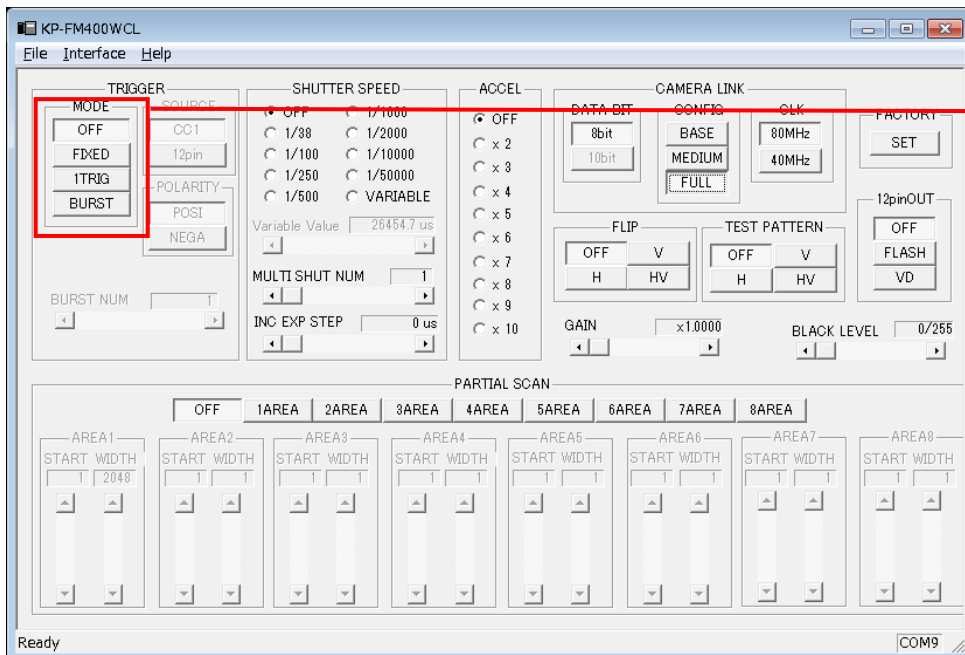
KP-FM400WCL
File Interface Help

TRIGGER
MODE
OFF
FIXED
1TRIG
BURST
SOURCE
CC1
12pin
POLARITY
POSI
NEGA
BURST NUM 1

SHUTTER SPEED
OFF
1/1000
1/38
1/2000
1/100
1/10000
1/250
1/50000
1/500
VARIABLE
Variable Value 26454.7 us
MULTI SHUT NUM 1
INC EXP STEP 0 us

ACCEL
OFF
x 2
x 3
x 4
x 5
x 6
x 7
x 8
x 9
x 10

CAMERA LINK
DATA BIT
8bit
10bit
CONFIG
BASE
MEDIUM
FULL
CLK
80MHz
40MHz

FACTORY
SET

12pinOUT
OFF
FLASH
VD

FLIP
OFF
V
H
HV

TEST PATTERN
OFF
V
H
HV

GAIN x1.0000
BLACK LEVEL 0/255

PARTIAL SCAN
OFF
1AREA
2AREA
3AREA
4AREA
5AREA
6AREA
7AREA
8AREA

AREA1
START WIDTH
1 2048
AREA2
START WIDTH
1 1
AREA3
START WIDTH
1 1
AREA4
START WIDTH
1 1
AREA5
START WIDTH
1 1
AREA6
START WIDTH
1 1
AREA7
START WIDTH
1 1
AREA8
START WIDTH
1 1

Ready
COM9